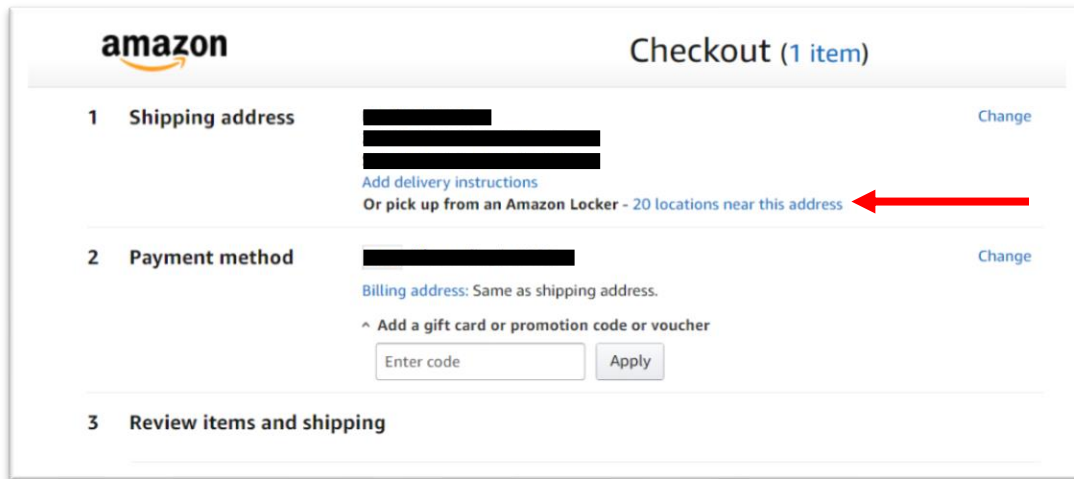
amazon

Checkout (1 item)

1 Shipping address

Add delivery instructions

Or pick up from an Amazon Locker - 20 locations near this address

Change

2 Payment method

Billing address: Same as shipping address.

^ Add a gift card or promotion code or voucher

Enter code

Apply

Change

3 Review items and shipping